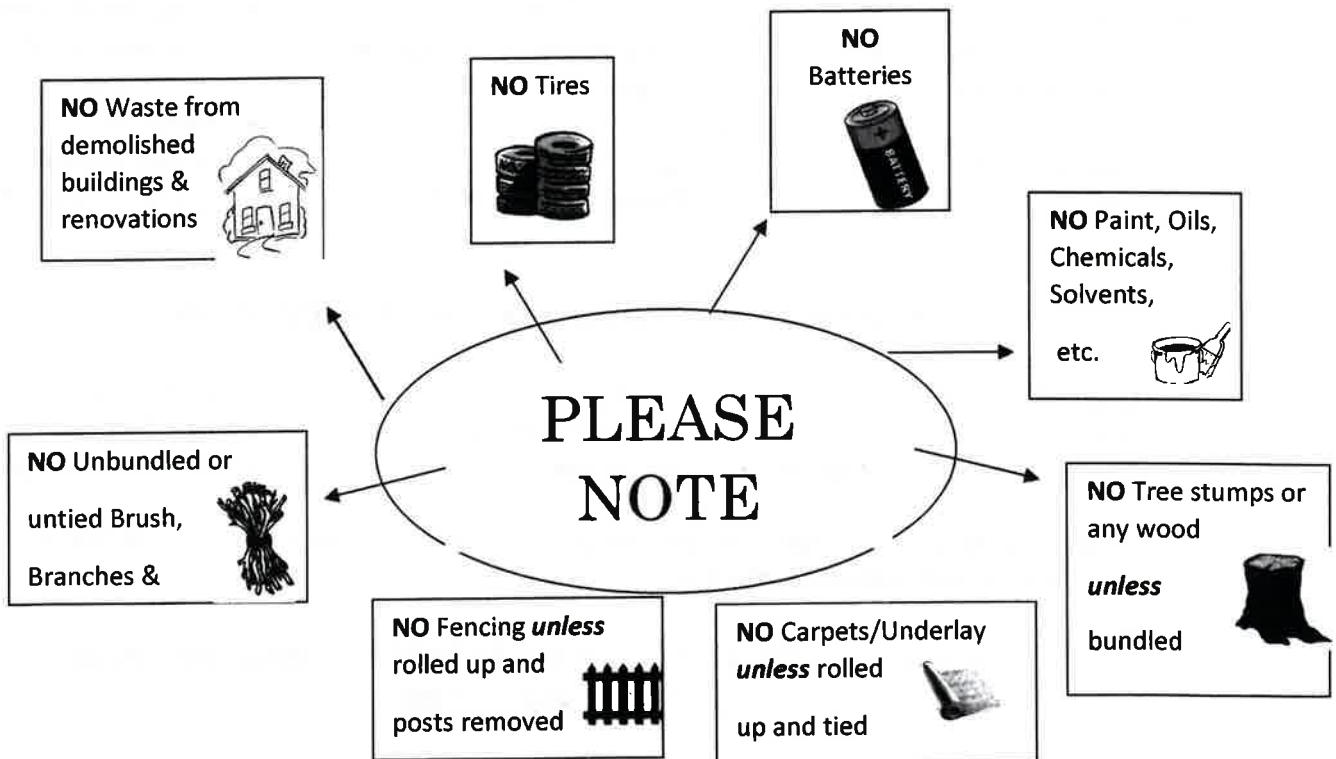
NO Waste from demolished buildings & renovations

NO Tires

NO Batteries

BATTERY

NO Paint, Oils, Chemicals, Solvents, etc.

PLEASE NOTE

NO Unbundled or untied Brush, Branches &

NO Tree stumps or any wood ***unless*** bundled

NO Fencing ***unless*** rolled up and posts removed

NO Carpets/Underlay ***unless*** rolled up and tied